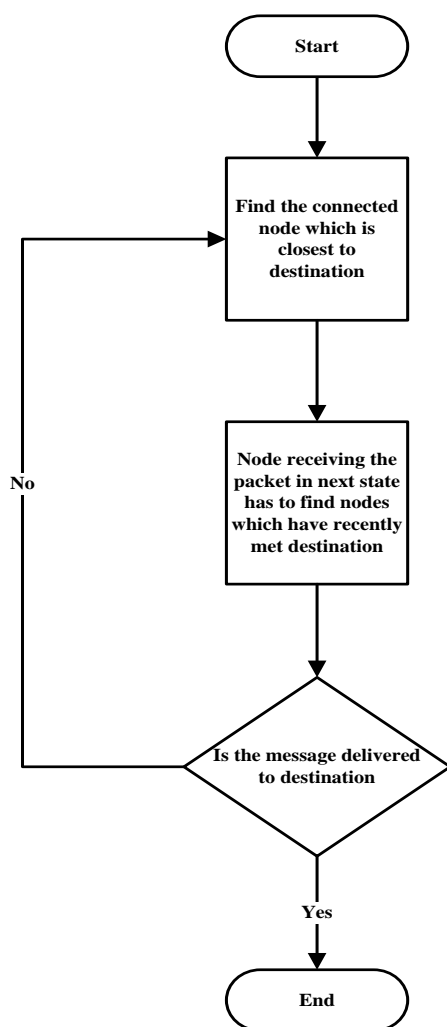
Start

Find the connected node which is closest to destination

Node receiving the packet in next state has to find nodes which have recently met destination

No

Is the message delivered to destination

Yes

End